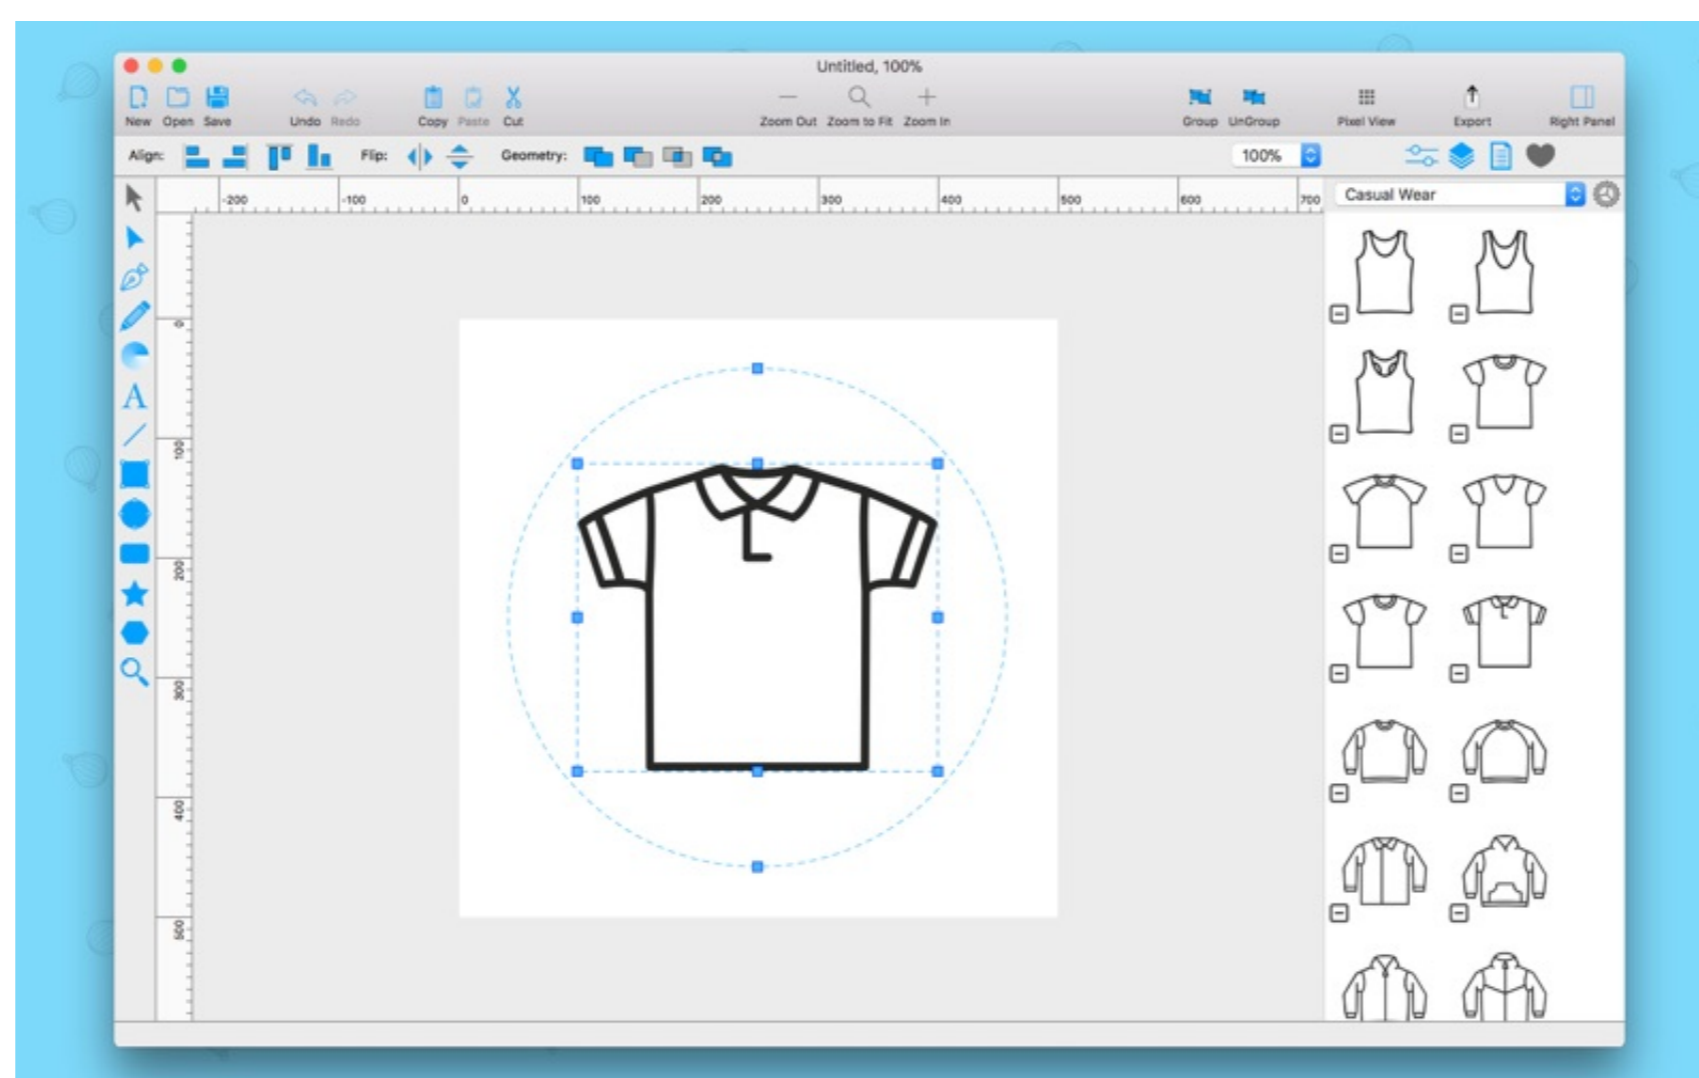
Untitled, 100%

New Open Save Undo Redo Copy Paste Cut Zoom Out Zoom to Fit Zoom In Group UnGroup Pixel View Export Right Panel

Align: Flip: Geometry: 100%

-200 -100 0 100 200 300 400 500 600 700

0 100 200 300 400 500

Casual Wear

A